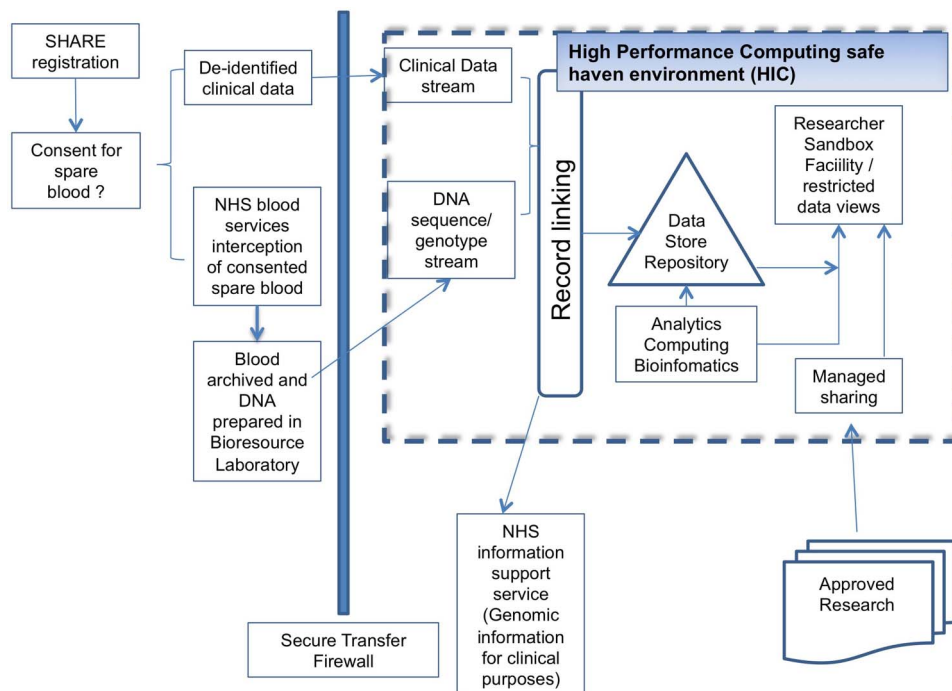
SHARE registration

Consent for spare blood ?

De-identified clinical data

NHS blood services interception of consented spare blood

Blood archived and DNA prepared in Bioresource Laboratory

Secure Transfer Firewall

High Performance Computing safe haven environment (HIC)

Clinical Data stream

DNA sequence/ genotype stream

Record linking

Data Store Repository

Analytics Computing Bioinfomatics

Researcher Sandbox Faciility / restricted data views

Managed sharing

NHS information support service (Genomic information for clinical purposes)

Approved Research